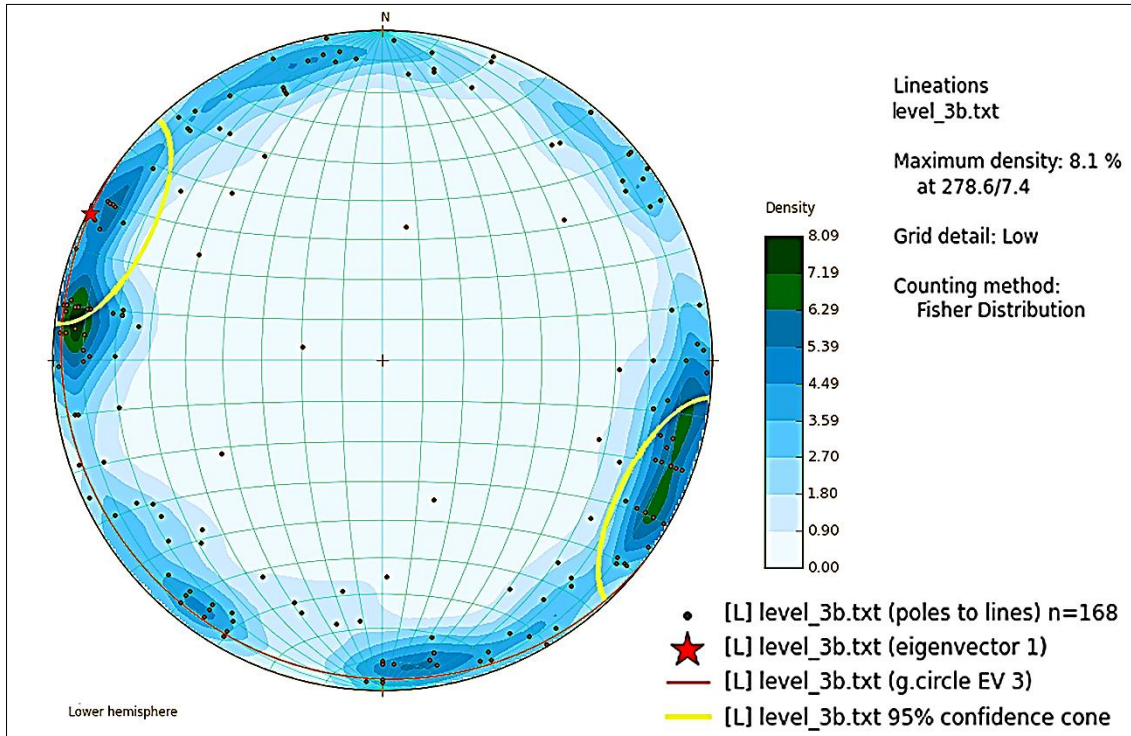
N

Lineations
level_3b.txt

Maximum density: 8.1 %
at 278.6/7.4

Grid detail: Low

Counting method:
Fisher Distribution

Density

8.09
7.19
6.29
5.39
4.49
3.59
2.70
1.80
0.90
0.00

[L] level_3b.txt (poles to lines) n=168
[L] level_3b.txt (eigenvector 1)
[L] level_3b.txt (g.circle EV 3)
[L] level_3b.txt 95% confidence cone

Lower hemisphere